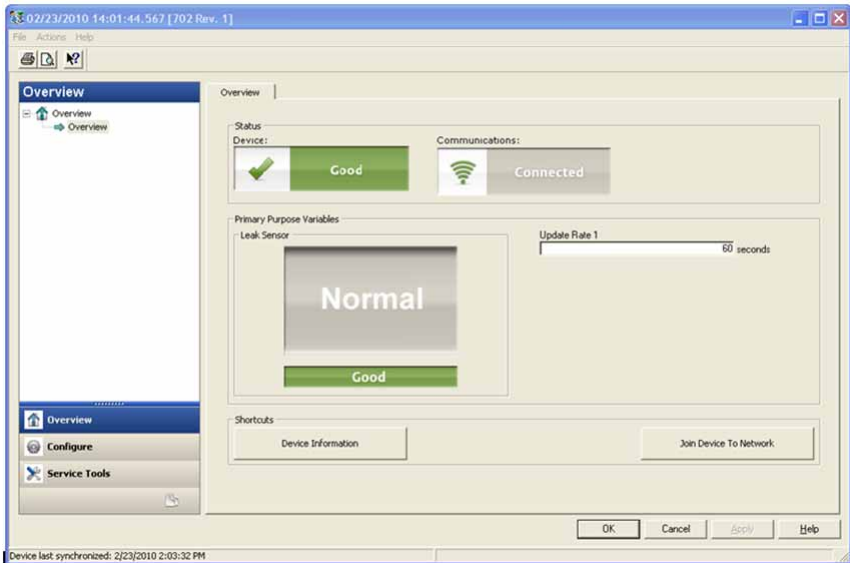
02/23/2010 14:01:44.567 [702 Rev. 1]

File Actions Help

Overview

Overview
Overview

Overview

Status
Device:
Good
Communications:
Connected

Primary Purpose Variables
Leak Sensor
Normal
Good

Update Rate 1
60 seconds

Shortcuts
Device Information
Join Device To Network

Overview
Configure
Service Tools

OK Cancel Apply Help

Device last synchronized: 2/23/2010 2:03:32 PM